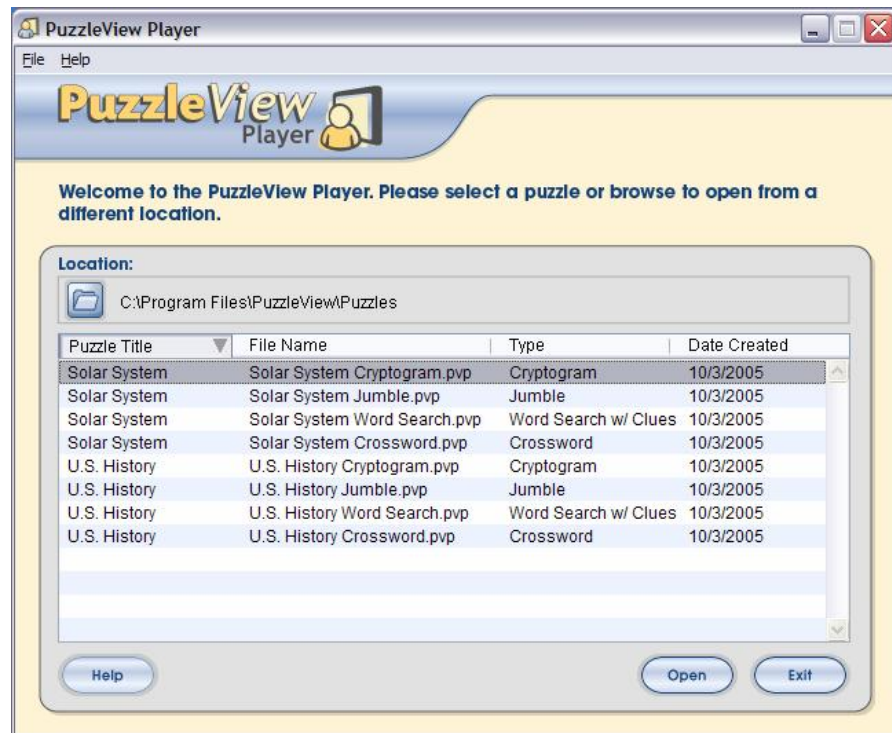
PuzzleView Player

File Help

PuzzleView Player

Welcome to the PuzzleView Player. Please select a puzzle or browse to open from a different location.

Location:

C:\Program Files\PuzzleView\Puzzles

| Puzzle Title | File Name | Type | Date Created |
|---|---|---|---|
| Solar System | Solar System Cryptogram.pvp | Cryptogram | 10/3/2005 |
| Solar System | Solar System Jumble.pvp | Jumble | 10/3/2005 |
| Solar System | Solar System Word Search.pvp | Word Search w/ Clues | 10/3/2005 |
| Solar System | Solar System Crossword.pvp | Crossword | 10/3/2005 |
| U.S. History | U.S. History Cryptogram.pvp | Cryptogram | 10/3/2005 |
| U.S. History | U.S. History Jumble.pvp | Jumble | 10/3/2005 |
| U.S. History | U.S. History Word Search.pvp | Word Search w/ Clues | 10/3/2005 |
| U.S. History | U.S. History Crossword.pvp | Crossword | 10/3/2005 |

Help

Open

Exit